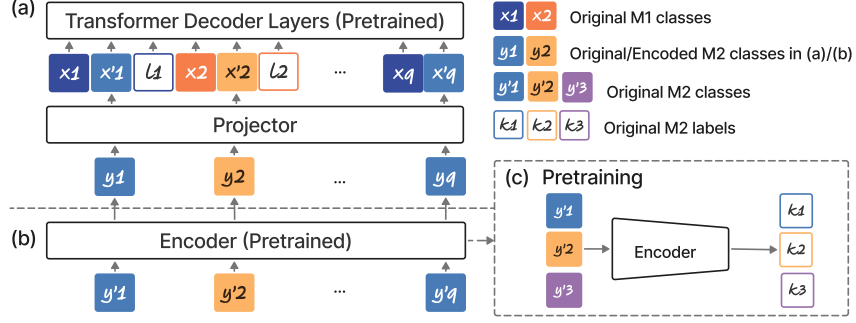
(a)

Transformer Decoder Layers (Pretrained)

x1 x'1 l1 x2 x'2 l2 ... xq x'q

Projector

y1 y2 ... yq

(b)

Encoder (Pretrained)

y'1 y'2 ... y'q

x1 x2 Original M1 classes

y1 y2 Original/Encoded M2 classes in (a)/(b)

y'1 y'2 y'3 Original M2 classes

k1 k2 k3 Original M2 labels

(c) Pretraining

y'1

y'2

y'3

Encoder

k1

k2

k3